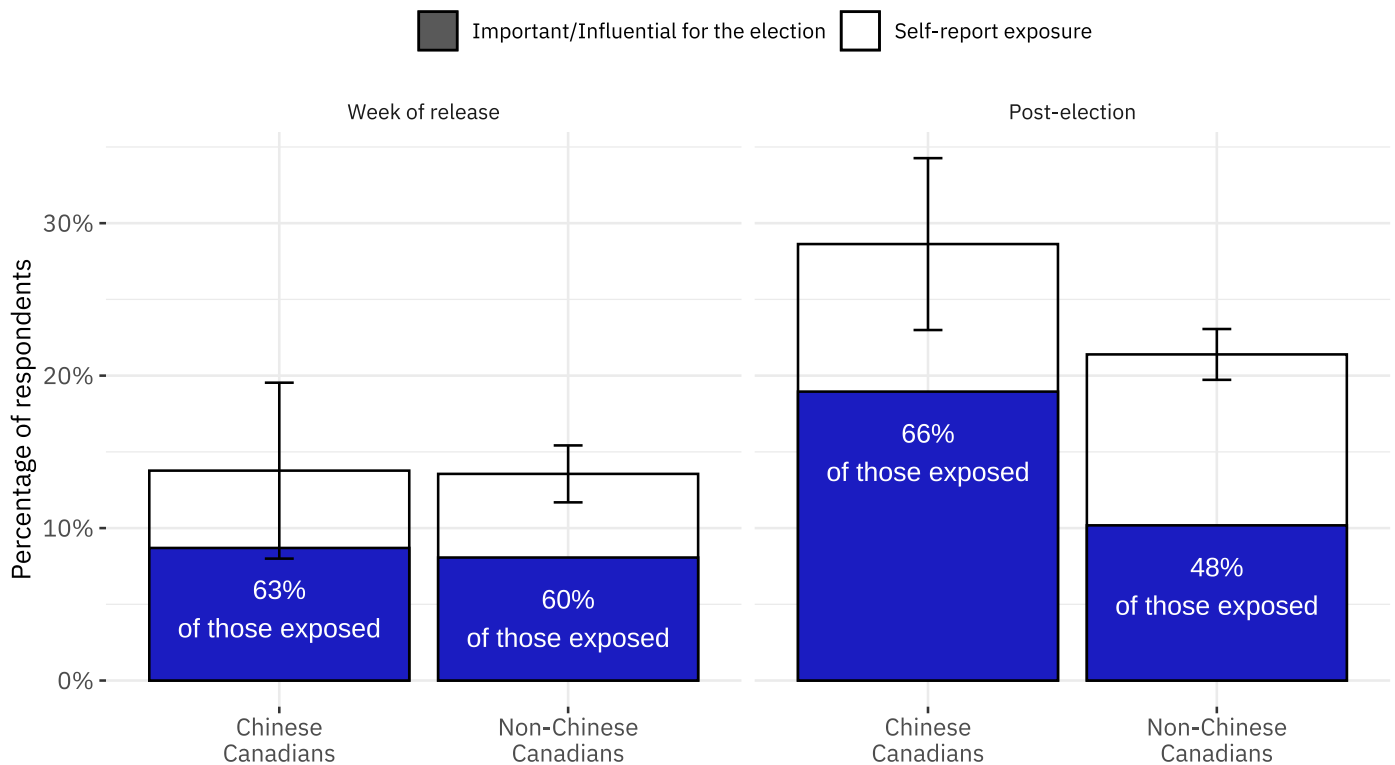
Important/Influential for the election
Self-report exposure

Week of release

Post-election

Percentage of respondents

30%
20%
10%
0%

63%
of those exposed

60%
of those exposed

66%
of those exposed

48%
of those exposed

Chinese Canadians

Non-Chinese Canadians

Chinese Canadians

Non-Chinese Canadians